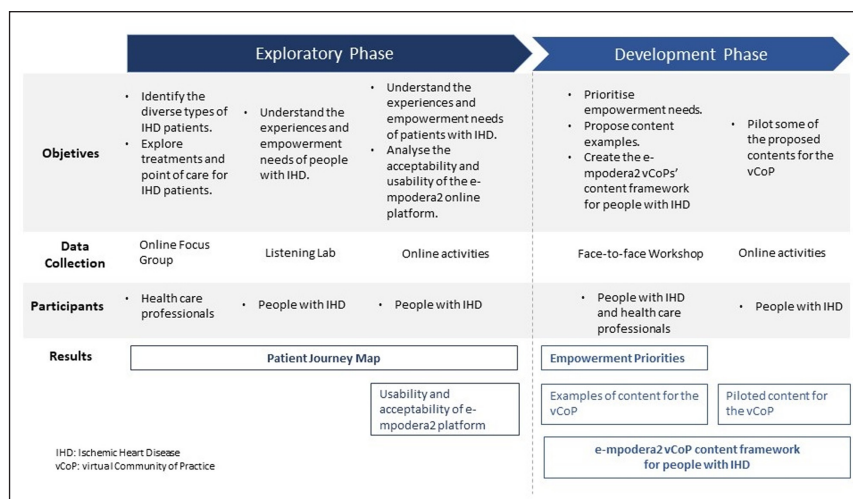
| | Exploratory Phase | | | Development Phase | |
|---|---|---|---|---|---|
| **Objetives** | • Identify the diverse types of IHD patients. • Explore treatments and point of care for IHD patients. | • Understand the experiences and empowerment needs of people with IHD. | • Understand the experiences and empowerment needs of patients with IHD. • Analyse the acceptability and usability of the e-mpodera2 online platform. | • Prioritise empowerment needs. • Propose content examples. • Create the e-mpodera2 vCoPs' content framework for people with IHD | • Pilot some of the proposed contents for the vCoP |
| **Data Collection** | Online Focus Group | Listening Lab | Online activities | Face-to-face Workshop | Online activities |
| **Participants** | • Health care professionals | • People with IHD | • People with IHD | • People with IHD and health care professionals | • People with IHD |
| **Results** | Patient Journey Map | | | Empowerment Priorities | |
| | | | Usability and acceptability of e-mpodera2 platform | Examples of content for the vCoP | Piloted content for the vCoP |
| | | | | e-mpodera2 vCoP content framework for people with IHD | |

IHD: Ischemic Heart Disease
vCoP: virtual Community of Practice